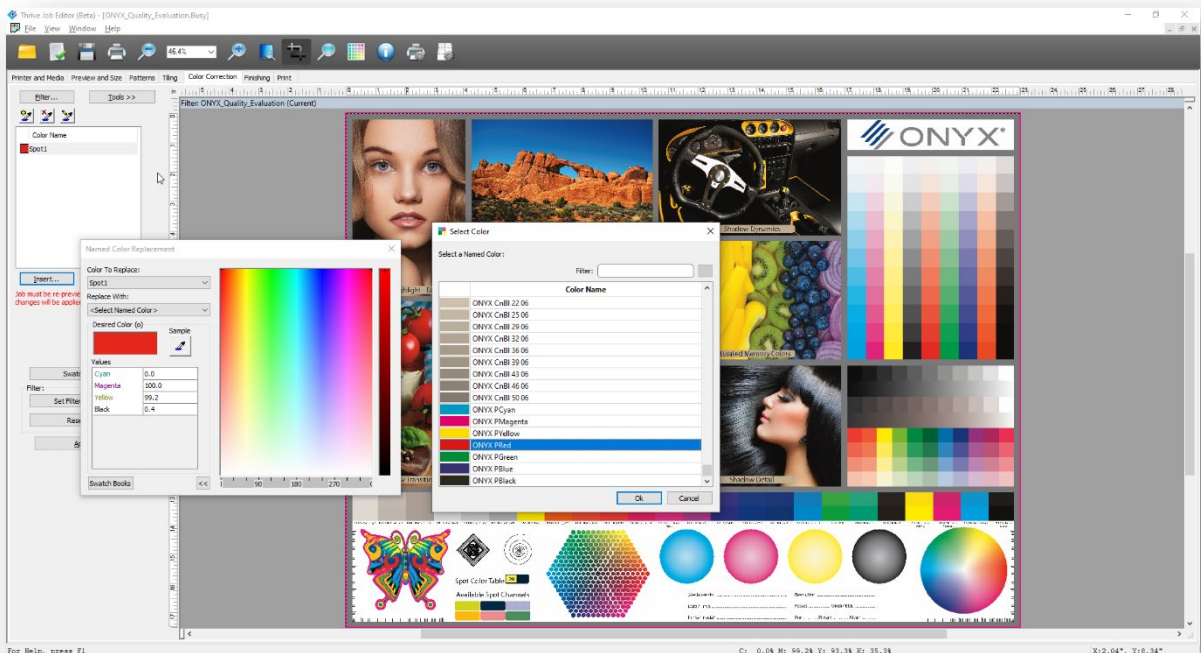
Thrive Job Editor (Beta) - [ONYX_Quality_Evaluation.Busy]
File View Window Help
46.4%
Printer and Media | Preview and Size | Patterns | Tiling | Color Correction | Finishing | Print
Filter... Tools >>
Filter: ONYX_Quality_Evaluation (Current)
Color Name
Spot1
Insert...
Job must be re-previewed changes will be applied
Swatch
Filter:
Set Filter
Rese
A
Named Color Replacement
Color To Replace:
Spot1
Replace With:
<Select Named Color>
Desired Color (o)
Sample
Values
| Cyan | 0.0 |
|---|---|
| Magenta | 100.0 |
| Yellow | 99.2 |
| Black | 0.4 |
Swatch Books
<<
90 180 270
Select Color
Select a Named Color:
Filter:
| | Color Name |
|---|---|
| | ONYX CnBl 22 06 |
| | ONYX CnBl 25 06 |
| | ONYX CnBl 29 06 |
| | ONYX CnBl 32 06 |
| | ONYX CnBl 36 06 |
| | ONYX CnBl 39 06 |
| | ONYX CnBl 43 06 |
| | ONYX CnBl 46 06 |
| | ONYX CnBl 50 06 |
| | ONYX PCyan |
| | ONYX PMagenta |
| | ONYX PYellow |
| | ONYX PRed |
| | ONYX PGreen |
| | ONYX PBlue |
| | ONYX PBlack |
Ok Cancel
ONYX
Shadow Dynamics
Saturated Memory Colors
Shadow Detail
Spot Color Table
Available Spot Channels
For Help, press F1
C: 0.0% M: 99.2% Y: 93.3% K: 35.3%
X:2.04", Y:0.34"